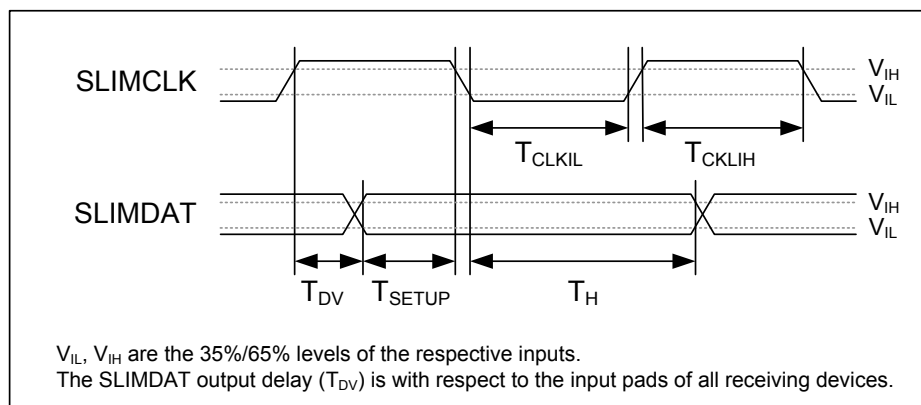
SLIMCLK

$V_{IH}$
$V_{IL}$

$T_{CLKIL}$ $T_{CKLIH}$

SLIMDAT

$V_{IH}$
$V_{IL}$

$T_{DV}$ $T_{SETUP}$ $T_H$

$V_{IL}$, $V_{IH}$ are the 35%/65% levels of the respective inputs.
The SLIMDAT output delay ($T_{DV}$) is with respect to the input pads of all receiving devices.